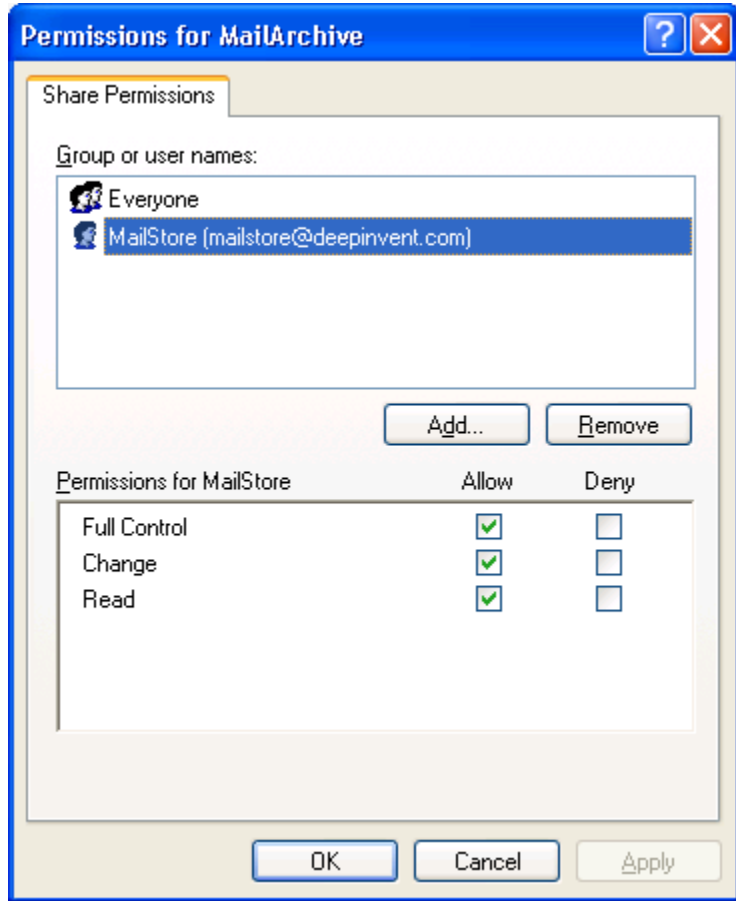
Permissions for MailArchive

?

X

Share Permissions

Group or user names:

Everyone

MailStore (mailstore@deepinvent.com)

Add...

Remove

Permissions for MailStore

Allow

Deny

| | Allow | Deny |
|---|---|---|
| Full Control | ✓ | |
| Change | ✓ | |
| Read | ✓ | |

OK

Cancel

Apply